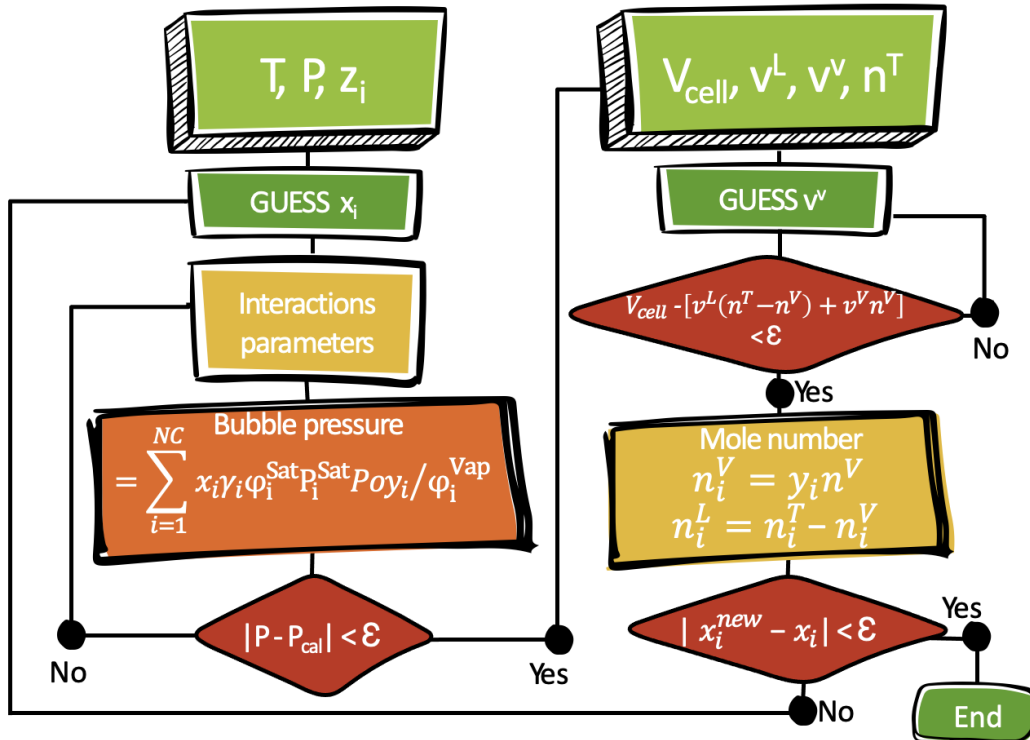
T, P, $z_i$

GUESS $x_i$

Interactions parameters

Bubble pressure $= \sum_{i=1}^{NC} x_i \gamma_i \varphi_i^{Sat} P_i^{Sat} Poy_i / \varphi_i^{Vap}$

$|P - P_{cal}| < \varepsilon$

No

Yes

$V_{cell}$, $v^L$, $v^V$, $n^T$

GUESS $v^V$

$V_{cell} - [v^L(n^T - n^V) + v^V n^V] < \varepsilon$

No

Yes

Mole number
$n_i^V = y_i n^V$
$n_i^L = n_i^T - n_i^V$

$| x_i^{new} - x_i | < \varepsilon$

Yes

No

End